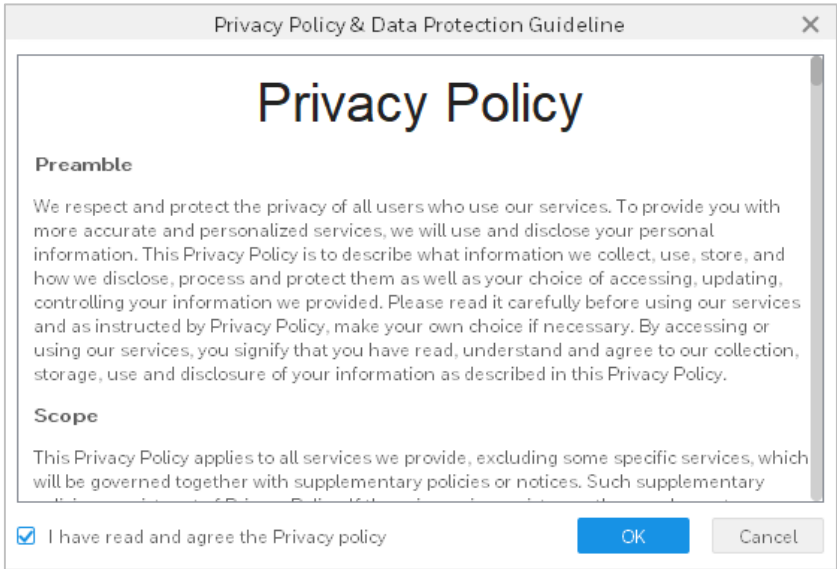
Privacy Policy & Data Protection Guideline

Privacy Policy

Preamble

We respect and protect the privacy of all users who use our services. To provide you with more accurate and personalized services, we will use and disclose your personal information. This Privacy Policy is to describe what information we collect, use, store, and how we disclose, process and protect them as well as your choice of accessing, updating, controlling your information we provided. Please read it carefully before using our services and as instructed by Privacy Policy, make your own choice if necessary. By accessing or using our services, you signify that you have read, understand and agree to our collection, storage, use and disclosure of your information as described in this Privacy Policy.

Scope

This Privacy Policy applies to all services we provide, excluding some specific services, which will be governed together with supplementary policies or notices. Such supplementary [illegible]

I have read and agree the Privacy policy

OK

Cancel